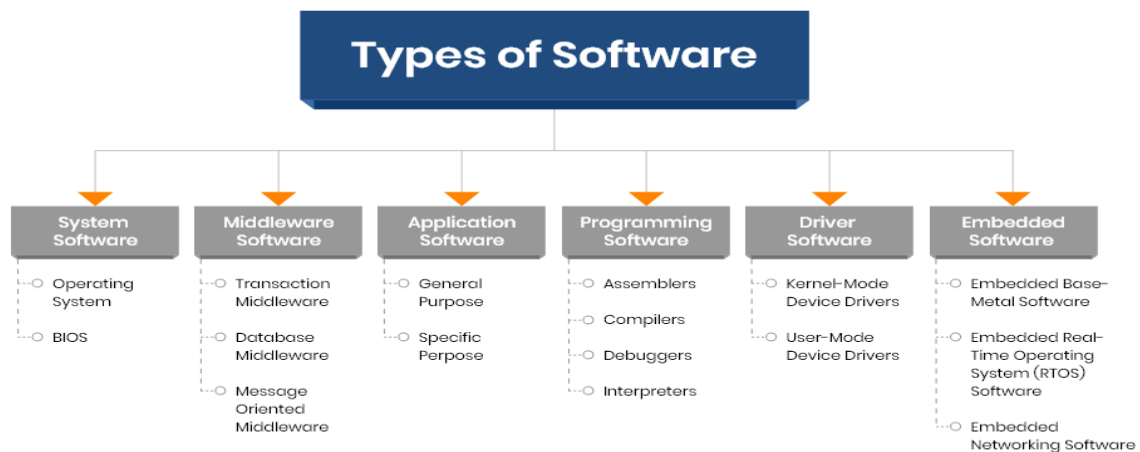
Types of Software

System Software

Operating System

BIOS

Middleware Software

Transaction Middleware

Database Middleware

Message Oriented Middleware

Application Software

General Purpose

Specific Perpose

Programming Software

Assemblers

Compilers

Debuggers

Interpreters

Driver Software

Kernel-Mode Device Drivers

User-Mode Device Drivers

Embedded Software

Embedded Base-Metal Software

Embedded Real-Time Operating System (RTOS) Software

Embedded Networking Software